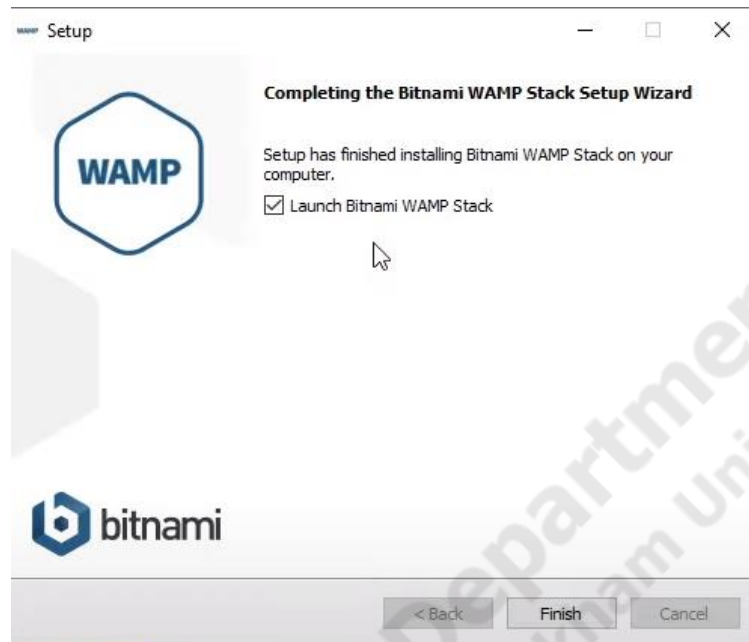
Setup

WAMP

Completing the Bitnami WAMP Stack Setup Wizard

Setup has finished installing Bitnami WAMP Stack on your computer.

Launch Bitnami WAMP Stack

bitnami

Department
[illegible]am Uni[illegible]

< Back Finish Cancel